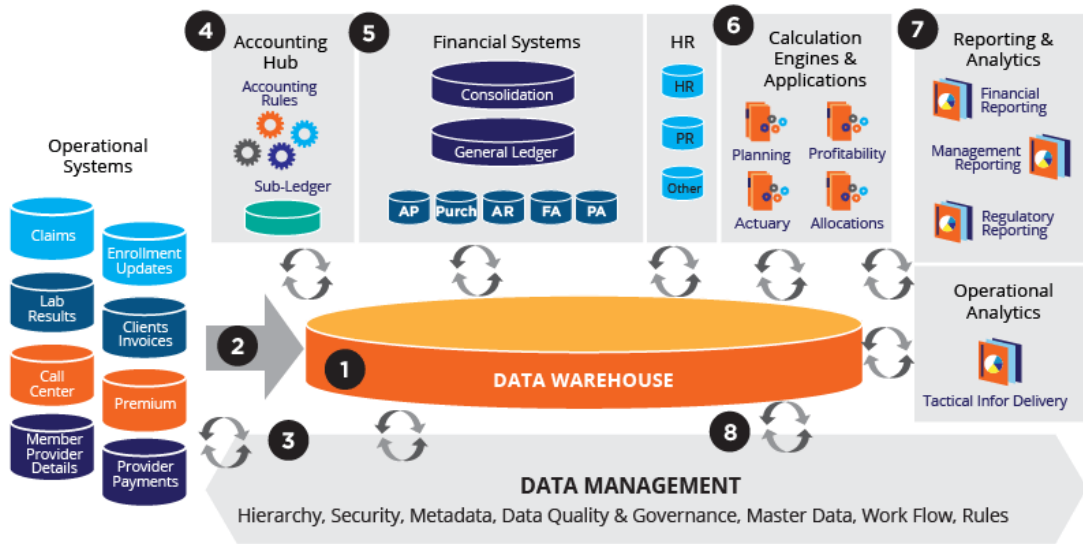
4 Accounting Hub

Accounting Rules

Sub-Ledger

5 Financial Systems

Consolidation

General Ledger

AP Purch AR FA PA

HR

HR

PR

Other

6 Calculation Engines & Applications

Planning

Profitability

Actuary

Allocations

7 Reporting & Analytics

Financial Reporting

Management Reporting

Regulatory Reporting

Operational Systems

Claims

Enrollment Updates

Lab Results

Clients Invoices

Call Center

Premium

Member Provider Details

Provider Payments

2

1 DATA WAREHOUSE

3

8

Operational Analytics

Tactical Infor Delivery

DATA MANAGEMENT

Hierarchy, Security, Metadata, Data Quality & Governance, Master Data, Work Flow, Rules